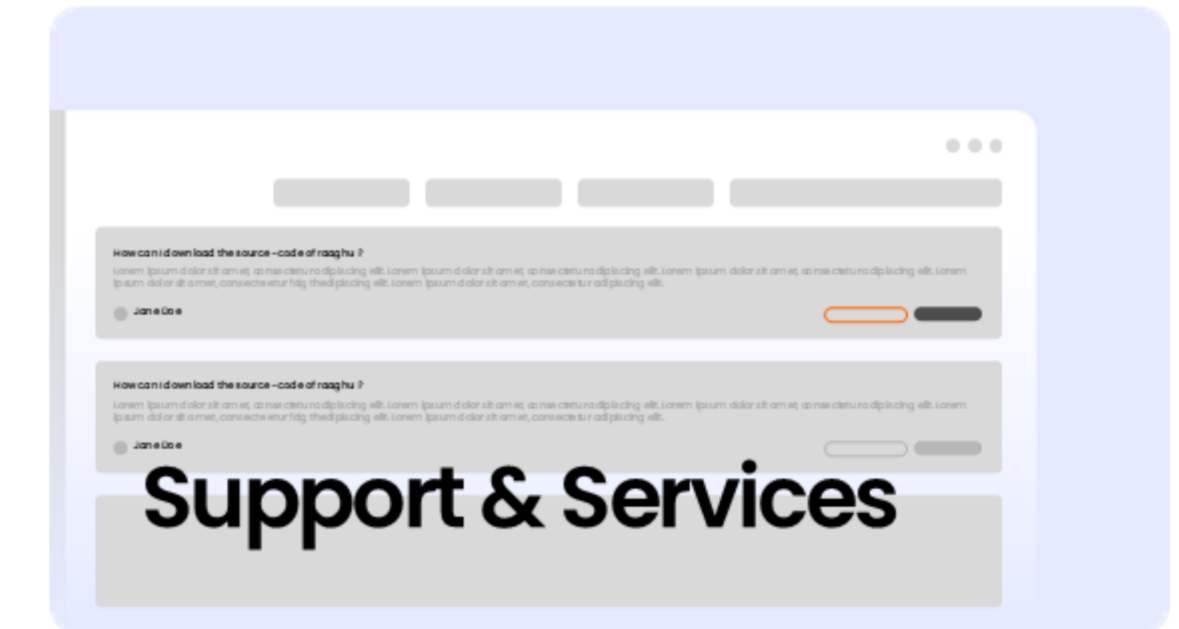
How can i download the source-code of raaghu ?

Lorem ipsum dolor sit amet, consectetur adipiscing elit. Lorem ipsum dolor sit amet, consectetur adipiscing elit. Lorem ipsum dolor sit amet, consectetur adipiscing elit. Lorem ipsum dolor sit amet, consectetur fdg thedipiscing elit. Lorem ipsum dolor sit amet, consectetur adipiscing elit.

Jane Doe

How can i download the source-code of raaghu ?

Lorem ipsum dolor sit amet, consectetur adipiscing elit. Lorem ipsum dolor sit amet, consectetur adipiscing elit. Lorem ipsum dolor sit amet, consectetur adipiscing elit. Lorem ipsum dolor sit amet, consectetur fdg thedipiscing elit. Lorem ipsum dolor sit amet, consectetur adipiscing elit.

Jane Doe

Support & Services